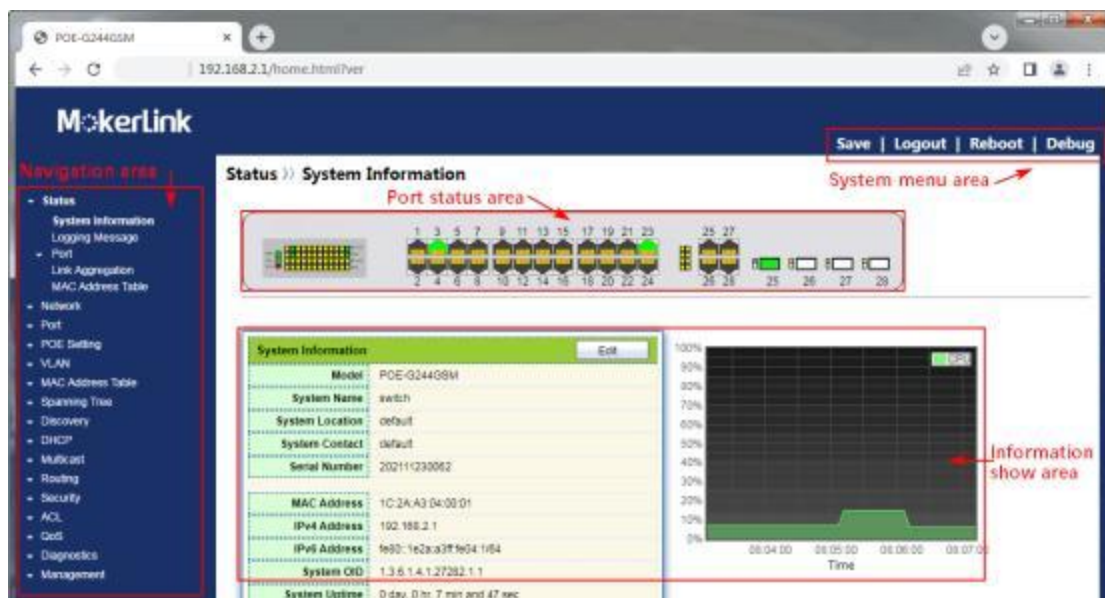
POE-G244GSM

192.168.2.1/home.html?ver

MakerLink

Save | Logout | Reboot | Debug

System menu area

Navigation area

- Status
System Information
Logging Message
- Port
Link Aggregation
MAC Address Table
+ Network
+ Port
+ POE Setting
+ VLAN
+ MAC Address Table
+ Spanning Tree
+ Discovery
+ DHCP
+ Multicast
+ Routing
+ Security
+ ACL
+ QoS
+ Diagnostics
+ Management

Status 》 System Information

Port status area

1 3 5 7 9 11 13 15 17 19 21 23 25 27
2 4 6 8 10 12 14 16 18 20 22 24 26 28 25 26 27 28

| System Information | Edit |
|---|---|
| Model | POE-G244GSM |
| System Name | switch |
| System Location | default |
| System Contact | default |
| Serial Number | 202111230062 |
| MAC Address | 1C:2A:A3:04:00:01 |
| IPv4 Address | 192.168.2.1 |
| IPv6 Address | fe80::1e2a:a3ff:fe04:1/64 |
| System OID | 1.3.6.1.4.1.27282.1.1 |
| System Uptime | 0 day, 0 hr, 7 min and 47 sec |

100%
90%
80%
70%
60%
50%
40%
30%
20%
10%
0%
CPU
06:04:00 06:05:00 06:06:00 06:07:00
Time

Information show area